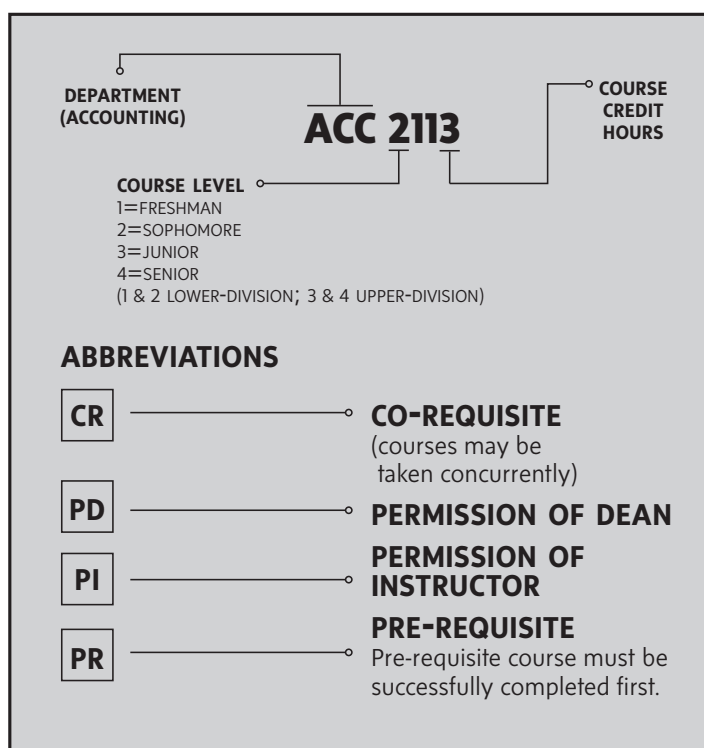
DEPARTMENT (ACCOUNTING)

ACC 2113

COURSE CREDIT HOURS

COURSE LEVEL
1=FRESHMAN
2=SOPHOMORE
3=JUNIOR
4=SENIOR
(1 & 2 LOWER-DIVISION; 3 & 4 UPPER-DIVISION)

ABBREVIATIONS

CR CO-REQUISITE (courses may be taken concurrently)

PD PERMISSION OF DEAN

PI PERMISSION OF INSTRUCTOR

PR PRE-REQUISITE Pre-requisite course must be successfully completed first.